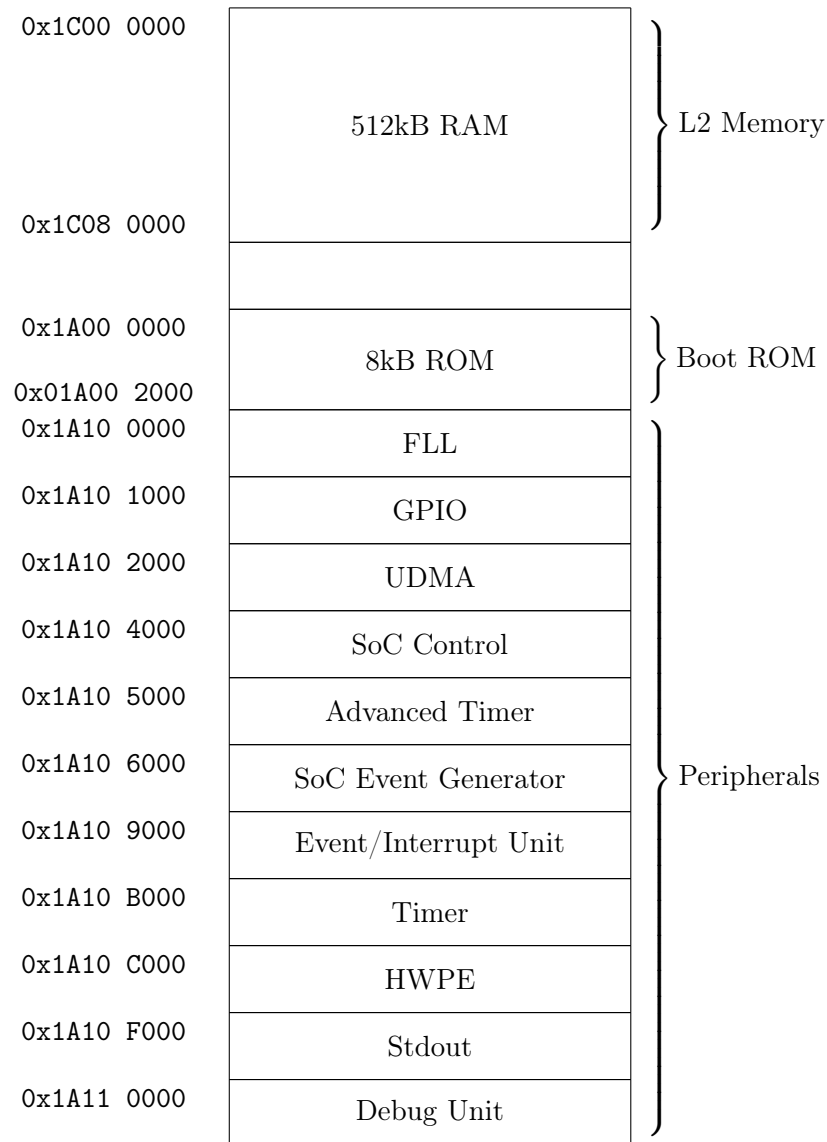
0x1C00 0000

512kB RAM

L2 Memory

0x1C08 0000

0x1A00 0000

8kB ROM

Boot ROM

0x01A00 2000

0x1A10 0000

FLL

0x1A10 1000

GPIO

0x1A10 2000

UDMA

0x1A10 4000

SoC Control

0x1A10 5000

Advanced Timer

0x1A10 6000

SoC Event Generator

Peripherals

0x1A10 9000

Event/Interrupt Unit

0x1A10 B000

Timer

0x1A10 C000

HWPE

0x1A10 F000

Stdout

0x1A11 0000

Debug Unit